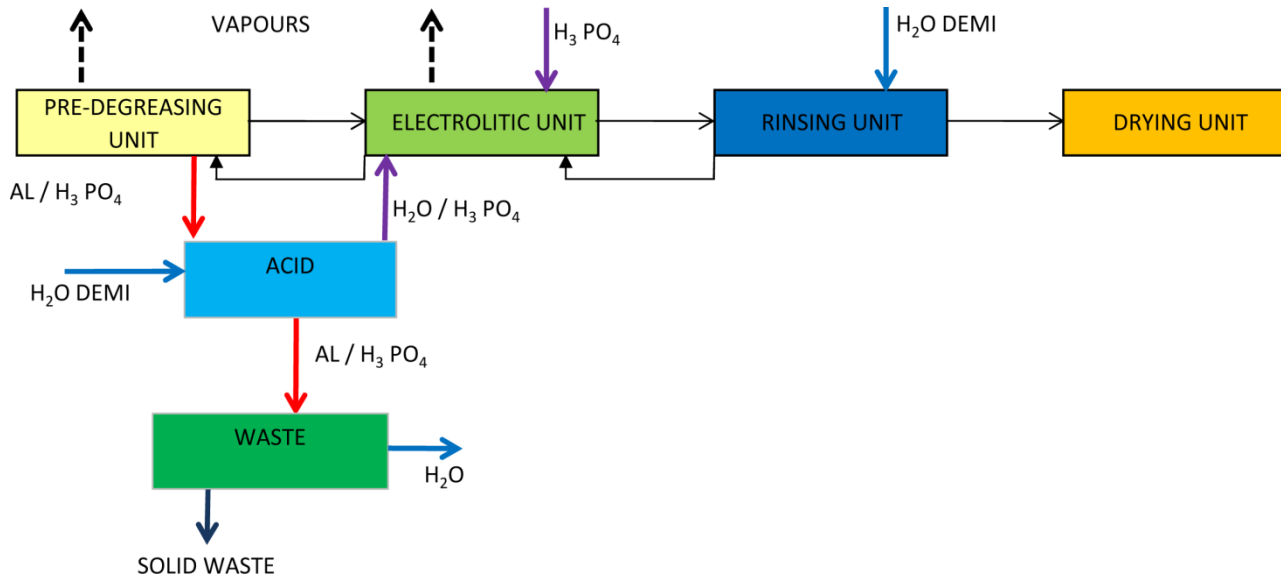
VAPOURS

$H_3$ $PO_4$

$H_2O$ DEMI

PRE-DEGREASING UNIT

ELECTROLITIC UNIT

RINSING UNIT

DRYING UNIT

AL / $H_3$ $PO_4$

$H_2O$ / $H_3$ $PO_4$

ACID

$H_2O$ DEMI

AL / $H_3$ $PO_4$

WASTE

$H_2O$

SOLID WASTE